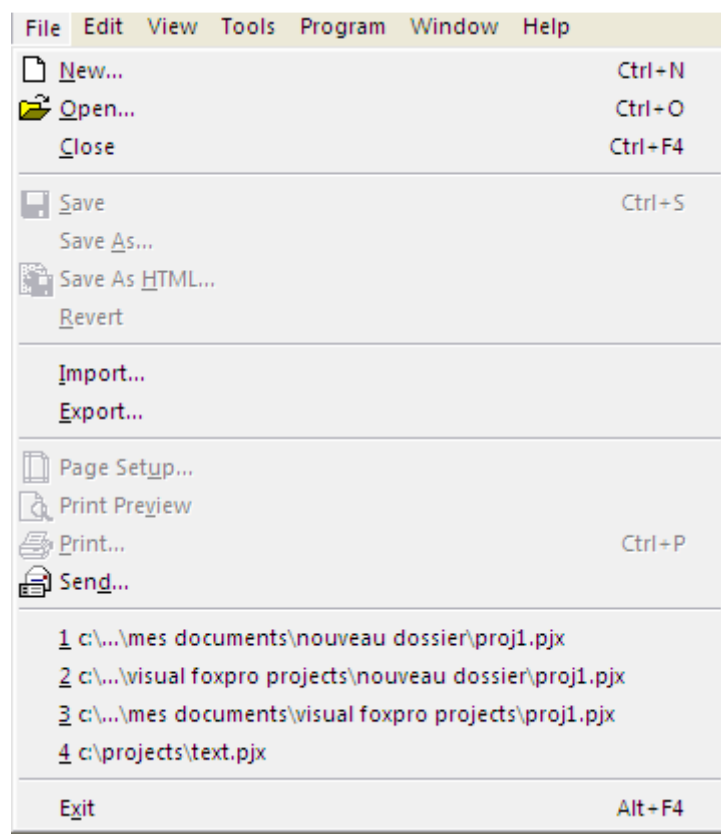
File Edit View Tools Program Window Help

New... Ctrl+N
Open... Ctrl+O
Close Ctrl+F4

Save Ctrl+S
Save As...
Save As HTML...
Revert

Import...
Export...

Page Setup...
Print Preview
Print... Ctrl+P
Send...

1 c:\...\mes documents\nouveau dossier\proj1.pjx
2 c:\...\visual foxpro projects\nouveau dossier\proj1.pjx
3 c:\...\mes documents\visual foxpro projects\proj1.pjx
4 c:\projects\text.pjx

Exit Alt+F4